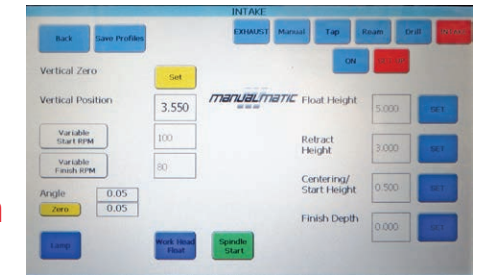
INTAKE

Back

Save Profiles

EXHAUST

Manual

Tap

Ream

Drill

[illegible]

ON

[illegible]

Vertical Zero

Set

Vertical Position

3.550

MANUALMATIC

Float Height

5.000

SET

Variable Start RPM

100

Retract Height

3.000

SET

Variable Finish RPM

80

Centering/ Start Height

0.500

SET

Angle

0.05

Zero

0.05

Finish Depth

0.000

SET

Lamp

Work Head Float

Spindle Start